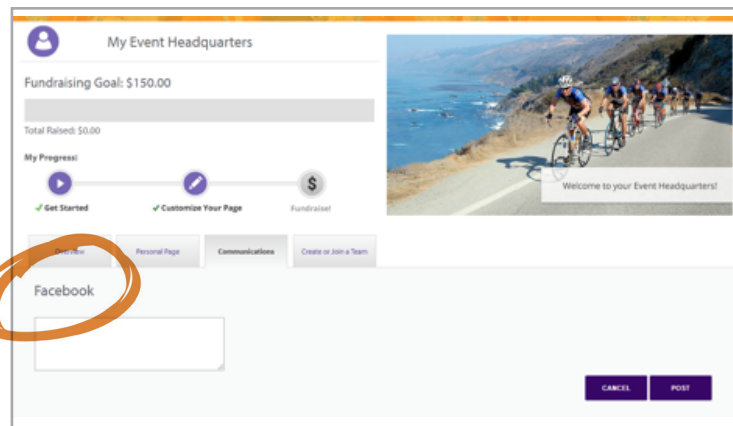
My Event Headquarters

Fundraising Goal: $150.00

Total Raised: $0.00

My Progress:

$

✓Get Started

✓Customize Your Page

Fundraise!

Welcome to your Event Headquarters!

Overview

Personal Page

Communications

Create or Join a Team

Facebook

CANCEL

POST